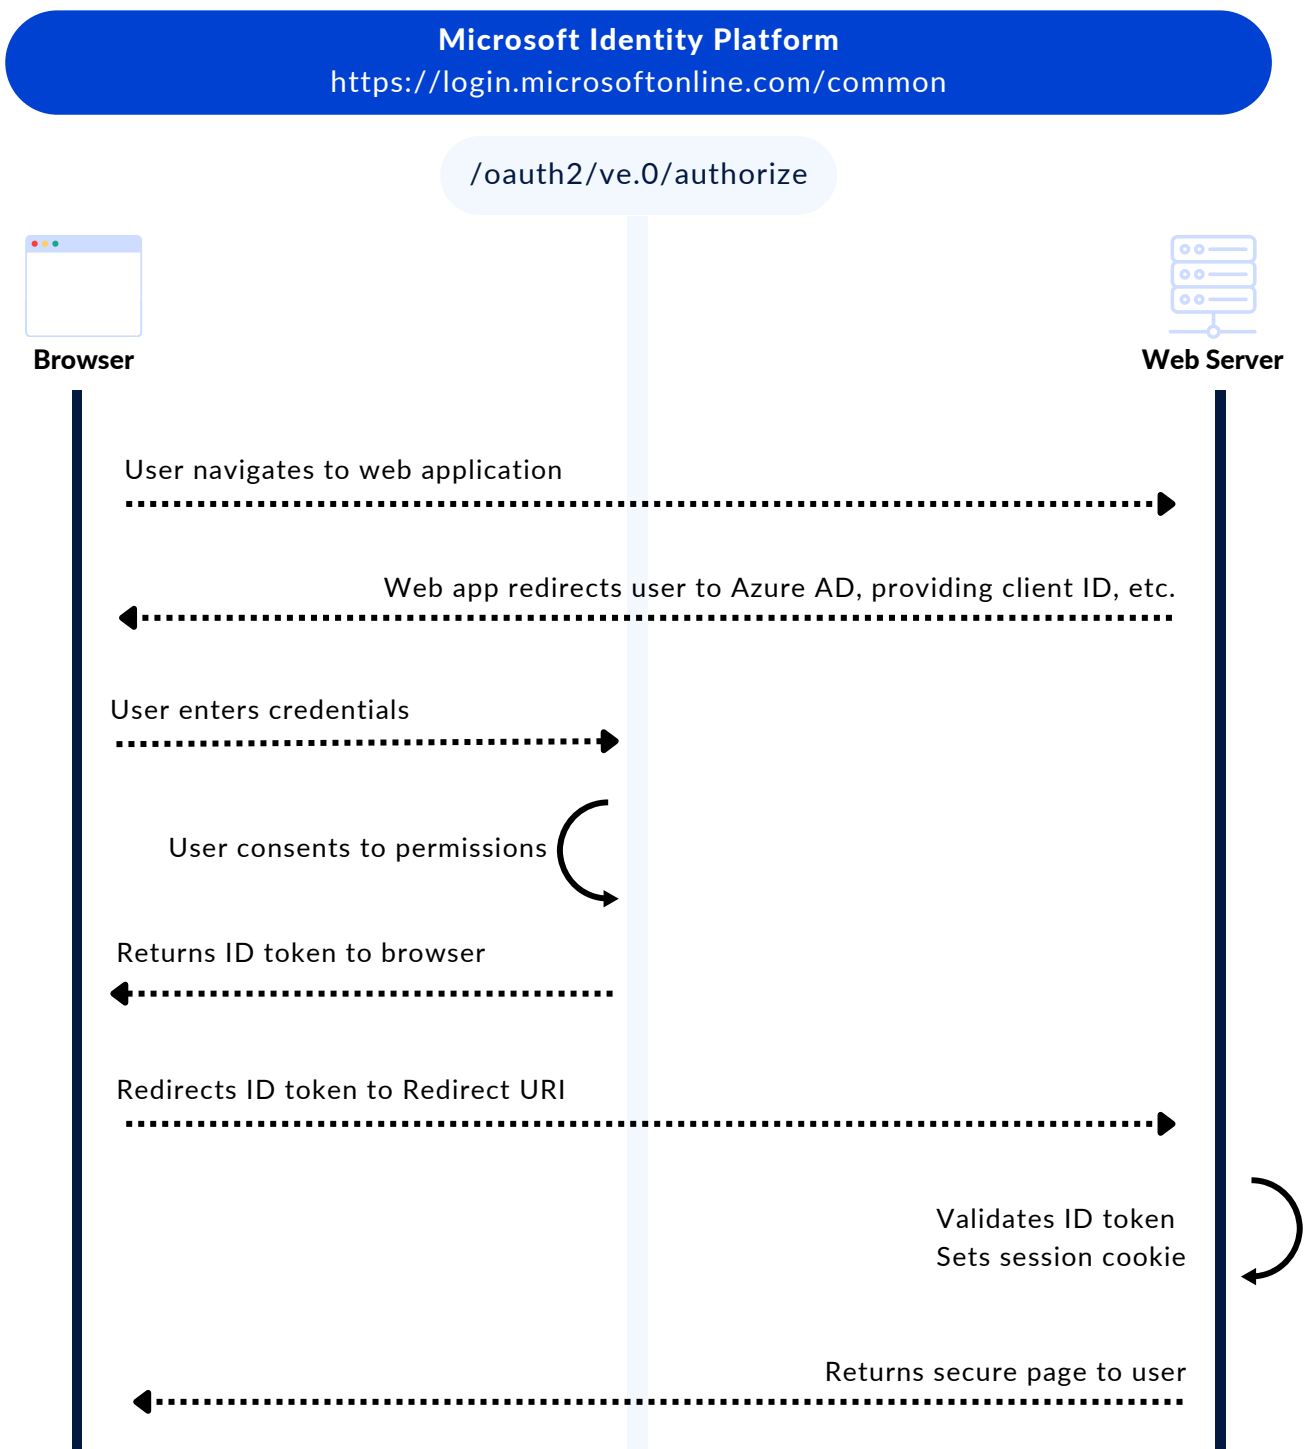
Microsoft Identity Platform
https://login.microsoftonline.com/common

/oauth2/ve.0/authorize

Browser

Web Server

User navigates to web application

Web app redirects user to Azure AD, providing client ID, etc.

User enters credentials

User consents to permissions

Returns ID token to browser

Redirects ID token to Redirect URI

Validates ID token
Sets session cookie

Returns secure page to user